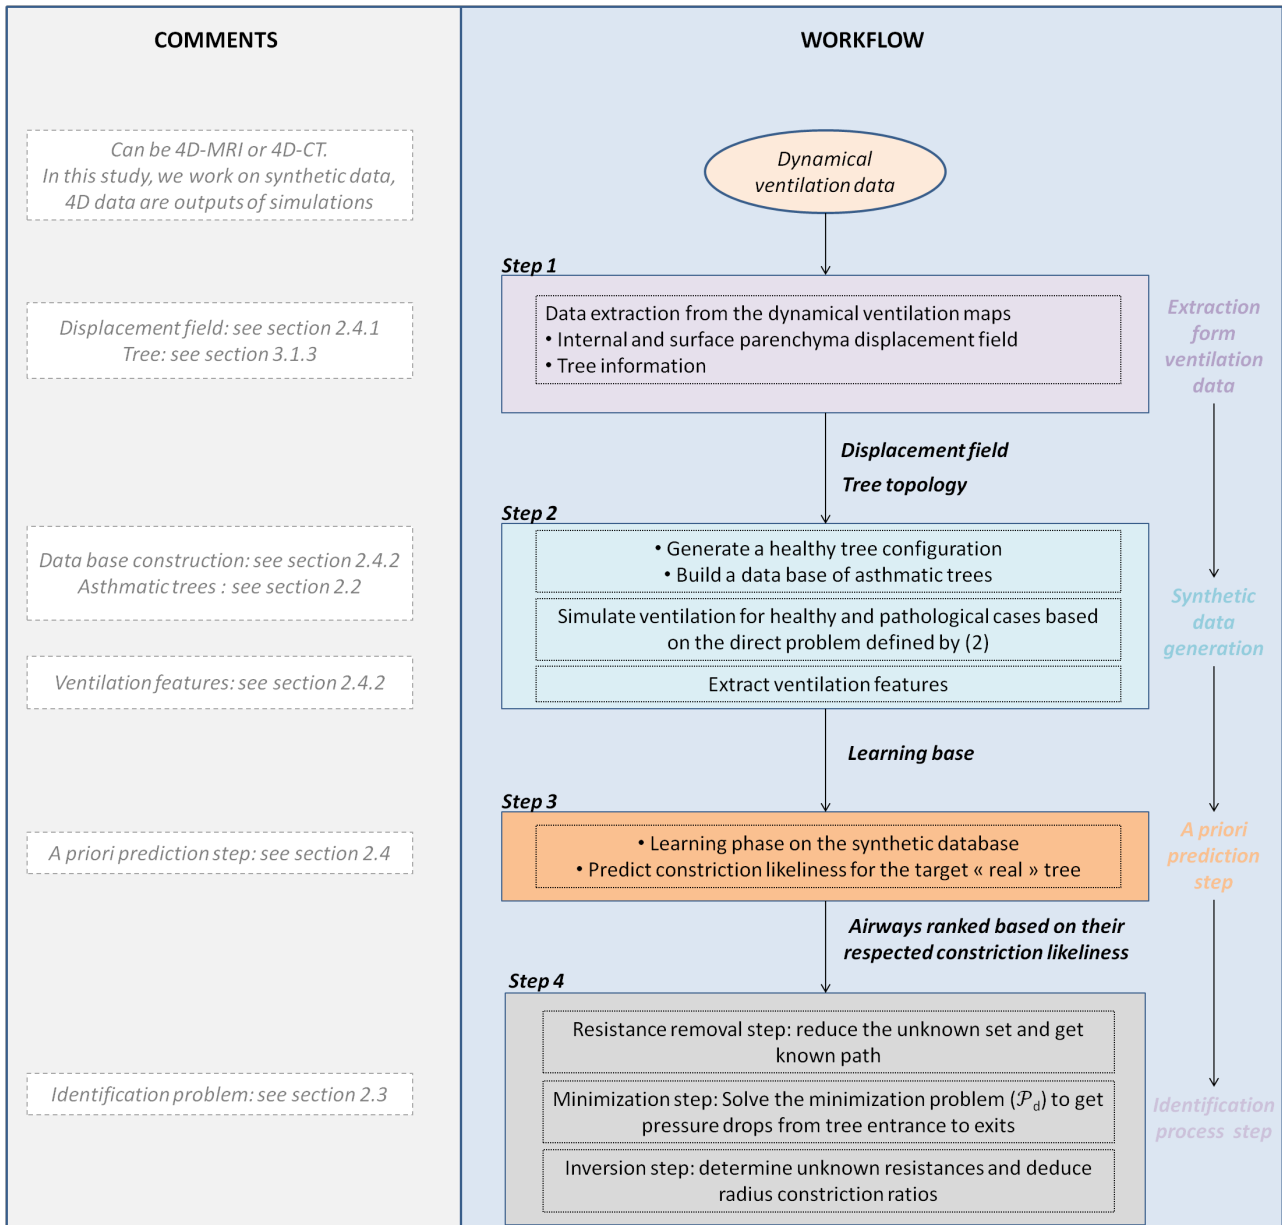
COMMENTS

Can be 4D-MRI or 4D-CT.
In this study, we work on synthetic data, 4D data are outputs of simulations

Displacement field: see section 2.4.1
Tree: see section 3.1.3

Data base construction: see section 2.4.2
Asthmatic trees : see section 2.2

Ventilation features: see section 2.4.2

A priori prediction step: see section 2.4

Identification problem: see section 2.3

WORKFLOW

Dynamical ventilation data

Step 1

Data extraction from the dynamical ventilation maps
• Internal and surface parenchyma displacement field
• Tree information

Extraction form ventilation data

Displacement field
Tree topology

Step 2

• Generate a healthy tree configuration
• Build a data base of asthmatic trees

Simulate ventilation for healthy and pathological cases based on the direct problem defined by (2)

Extract ventilation features

Synthetic data generation

Learning base

Step 3

• Learning phase on the synthetic database
• Predict constriction likeliness for the target « real » tree

A priori prediction step

Airways ranked based on their respected constriction likeliness

Step 4

Resistance removal step: reduce the unknown set and get known path

Minimization step: Solve the minimization problem ($\mathcal{P}_d$) to get pressure drops from tree entrance to exits

Inversion step: determine unknown resistances and deduce radius constriction ratios

Identification process step